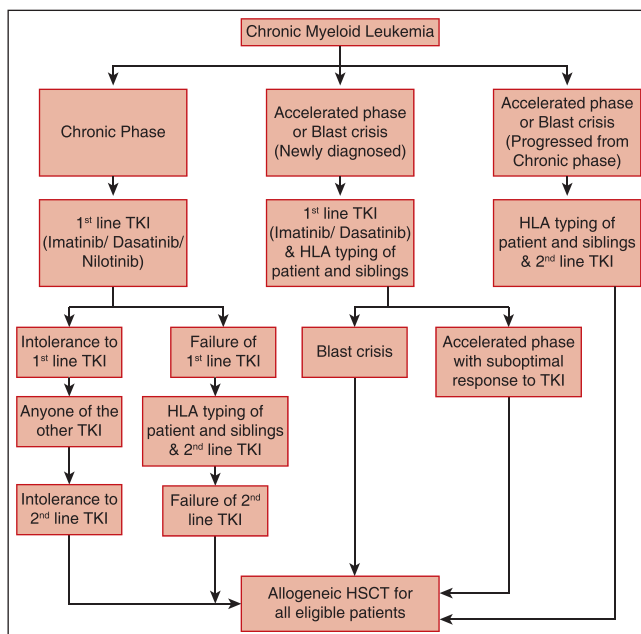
Chronic Myeloid Leukemia

Chronic Phase

Accelerated phase or Blast crisis (Newly diagnosed)

Accelerated phase or Blast crisis (Progressed from Chronic phase)

1$^{st}$ line TKI (Imatinib/ Dasatinib/ Nilotinib)

1$^{st}$ line TKI (Imatinib/ Dasatinib) & HLA typing of patient and siblings

HLA typing of patient and siblings & 2$^{nd}$ line TKI

Intolerance to 1$^{st}$ line TKI

Failure of 1$^{st}$ line TKI

Blast crisis

Accelerated phase with suboptimal response to TKI

Anyone of the other TKI

HLA typing of patient and siblings & 2$^{nd}$ line TKI

Intolerance to 2$^{nd}$ line TKI

Failure of 2$^{nd}$ line TKI

Allogeneic HSCT for all eligible patients